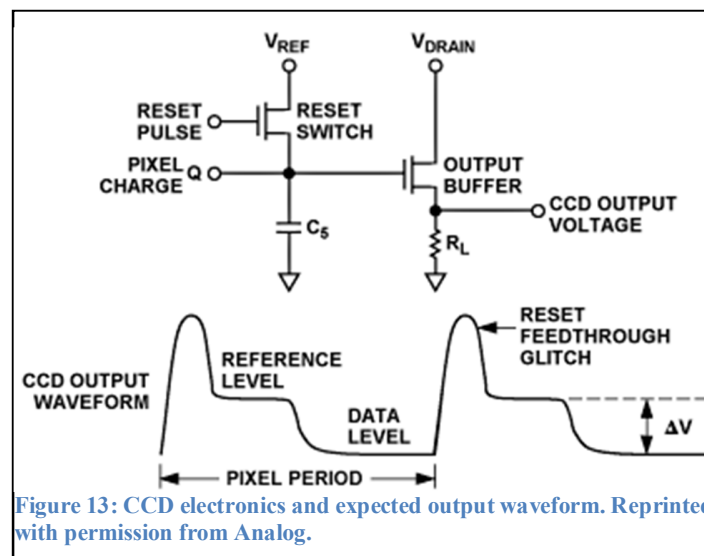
$V_{REF}$

$V_{DRAIN}$

RESET PULSE

RESET SWITCH

PIXEL CHARGE Q

OUTPUT BUFFER

CCD OUTPUT VOLTAGE

$C_5$

$R_L$

RESET FEEDTHROUGH GLITCH

REFERENCE LEVEL

CCD OUTPUT WAVEFORM

DATA LEVEL

ΔV

PIXEL PERIOD

Figure 13: CCD electronics and expected output waveform. Reprinted with permission from Analog.